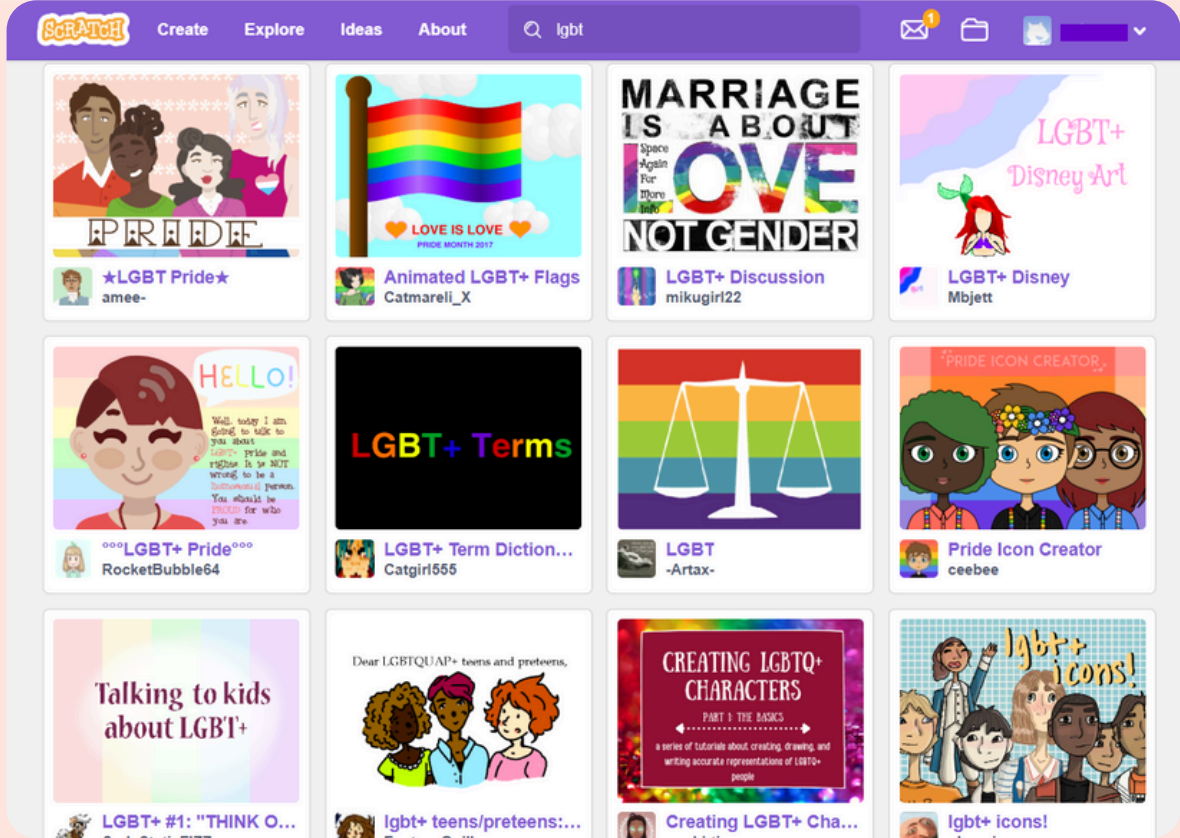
SCRATCH Create Explore Ideas About lgbt 1

PRIDE

★LGBT Pride★
amee-

LOVE IS LOVE
PRIDE MONTH 2017

Animated LGBT+ Flags
Catmareli_X

MARRIAGE IS ABOUT LOVE NOT GENDER
Space Again For More Info

LGBT+ Discussion
mikugirl22

LGBT+ Disney Art

LGBT+ Disney
Mbjett

HELLO!
Well, today I am going to talk to you about LGBT+ Pride and rights. It is NOT wrong to be a homosexual person. You should be PROUD for who you are.

°°°LGBT+ Pride°°°
RocketBubble64

LGBT+ Terms

LGBT+ Term Diction...
Catgirl555

LGBT
-Artax-

PRIDE ICON CREATOR

Pride Icon Creator
ceebee

Talking to kids about LGBT+

LGBT+ #1: "THINK O...

Dear LGBTQUAP+ teens and preteens,

lgbt+ teens/preteens:...

CREATING LGBTQ+ CHARACTERS
PART 1: THE BASICS
a series of tutorials about creating, drawing, and writing accurate representations of LGBTQ+ people

Creating LGBT+ Cha...

lgbt+ icons!

lgbt+ icons!